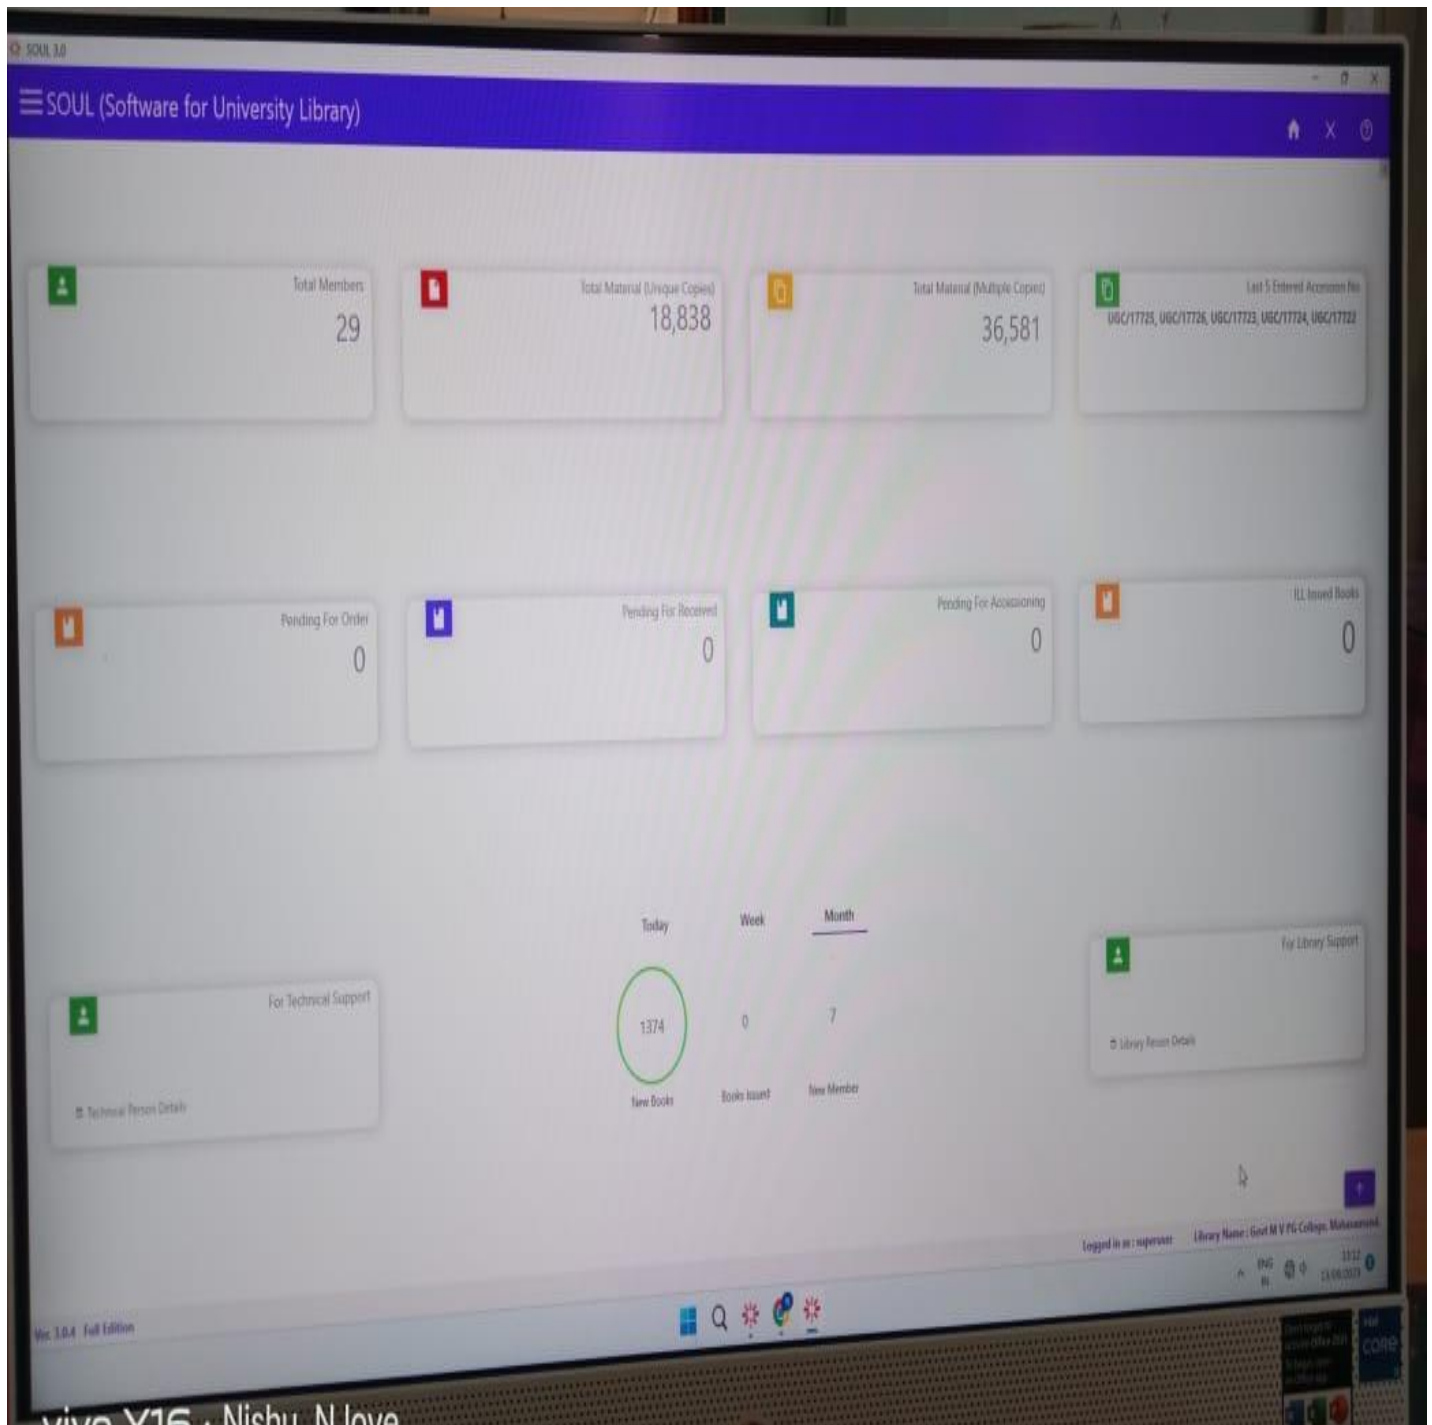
SOUL 3.0

SOUL (Software for University Library)

Total Members
29

Total Material (Unique Copies)
18,838

Total Material (Multiple Copies)
36,581

Last 5 Entered Accession No.
UGC/17725, UGC/17726, UGC/17723, UGC/17724, UGC/17722

Pending For Order
0

Pending For Received
0

Pending For Accessioning
0

ILL Issued Books
0

Today Week Month

1374
New Books

0
Books Issued

7
New Member

For Technical Support
Technical Person Details

For Library Support
Library Person Details

Logged in as : superuser

Library Name : Govt M V PG College, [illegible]

Ver. 3.0.4 Full Edition

ENG IN

13:12
13/09/2023

CORE

vivo Y16 · Nishu_N love